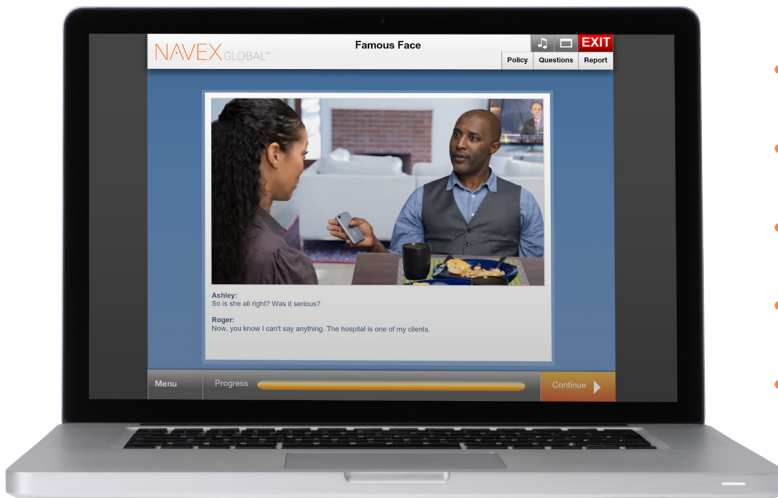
NAVEXGLOBAL™

Famous Face

EXIT

Policy Questions Report

Ashley:
So is she all right? Was it serious?

Roger:
Now, you know I can't say anything. The hospital is one of my clients.

Menu Progress Continue